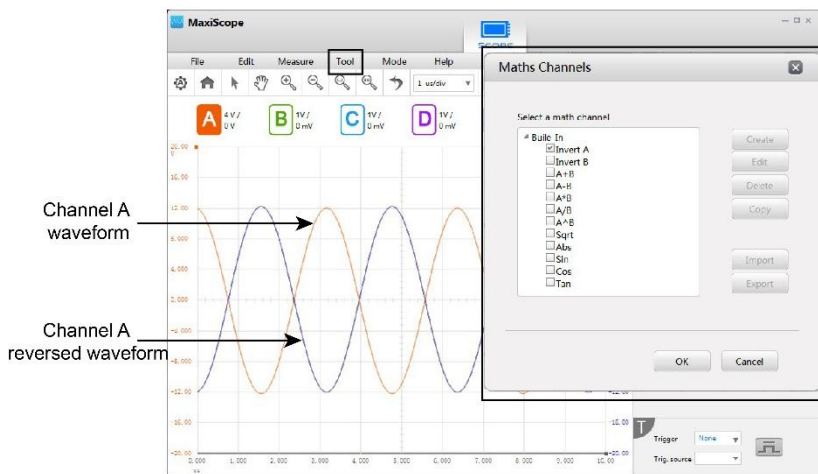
MaxiScope

File Edit Measure Tool Mode Help

1 us/div

A 4 V / 0 V
B 1V / 0 mV
C 1V / 0 mV
D 1V / 0 mV

20.00
16.00
12.00
8.000
4.000
0.000
-4.000
-8.000
-12.00
-16.00
-20.00

0.000 1.000 2.000 3.000 4.000 5.000 6.000 7.000 8.000 9.000 10.00

Channel A waveform

Channel A reversed waveform

Maths Channels

Select a math channel

Build In
Invert A
Invert B
A+B
A-B
A*B
A/B
A^B
Sqrt
Abs
Sin
Cos
Tan

Create
Edit
Delete
Copy
Import
Export

OK
Cancel

-16.00
-20.00

Trigger None
Trig. source